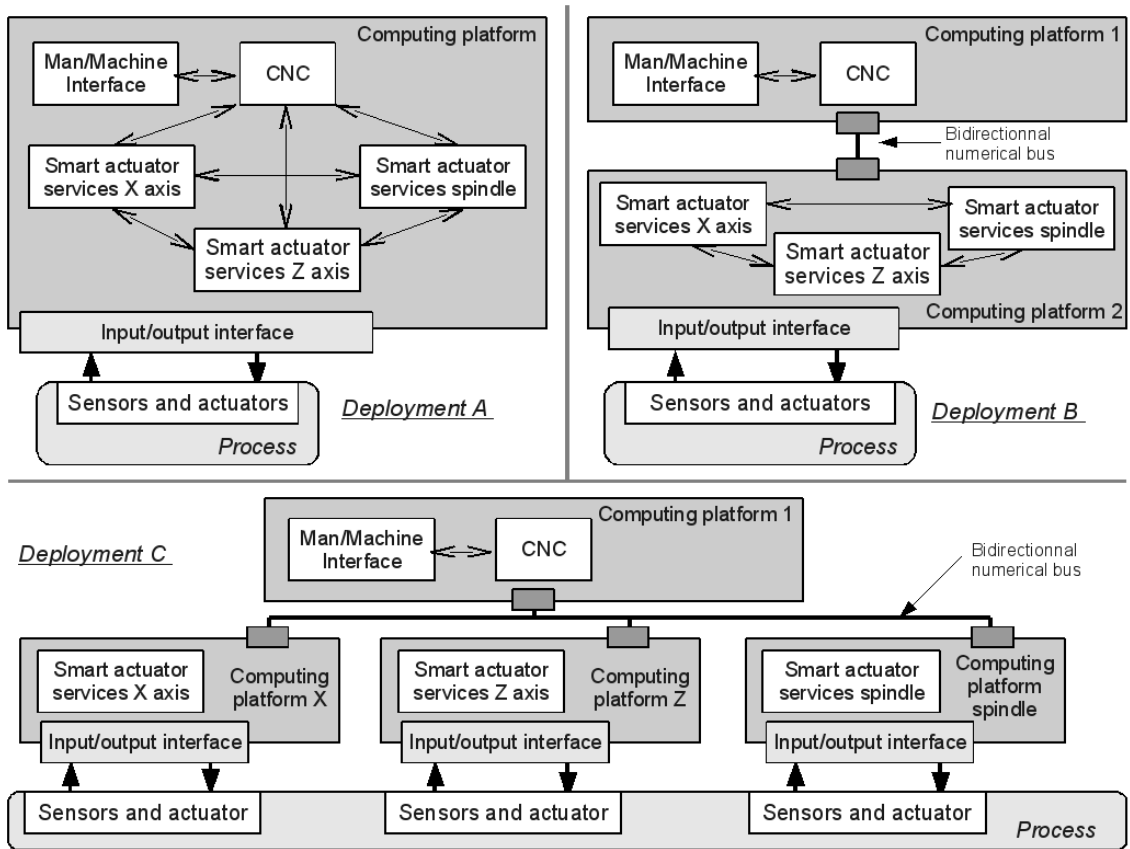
Computing platform

Man/Machine Interface

CNC

Smart actuator services X axis

Smart actuator services spindle

Smart actuator services Z axis

Input/output interface

Sensors and actuators

Process

Deployment A

Computing platform 1

Man/Machine Interface

CNC

Bidirectionnal numerical bus

Smart actuator services X axis

Smart actuator services spindle

Smart actuator services Z axis

Computing platform 2

Input/output interface

Sensors and actuators

Process

Deployment B

Deployment C

Man/Machine Interface

CNC

Computing platform 1

Bidirectionnal numerical bus

Smart actuator services X axis

Computing platform X

Input/output interface

Sensors and actuator

Smart actuator services Z axis

Computing platform Z

Input/output interface

Sensors and actuator

Smart actuator services spindle

Computing platform spindle

Input/output interface

Sensors and actuator

Process